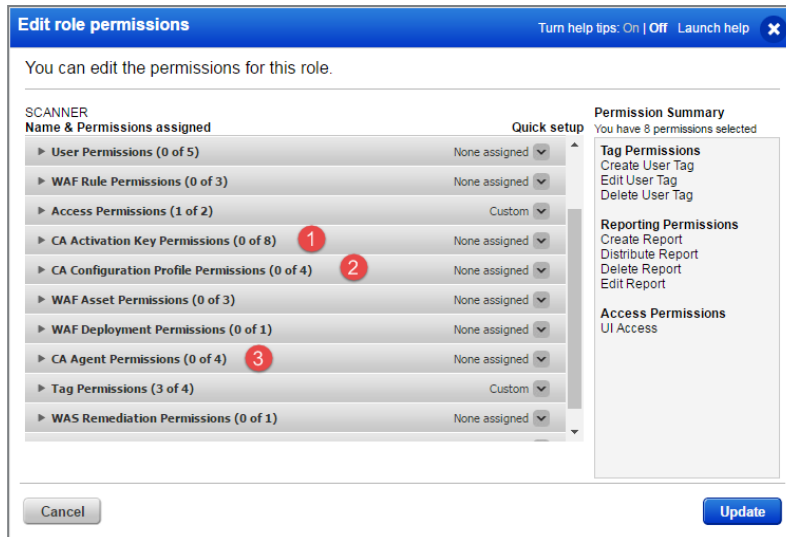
Edit role permissions

Turn help tips: On | Off Launch help

You can edit the permissions for this role.

SCANNER
Name & Permissions assigned

Quick setup

User Permissions (0 of 5) None assigned
WAF Rule Permissions (0 of 3) None assigned
Access Permissions (1 of 2) Custom
CA Activation Key Permissions (0 of 8) 1 None assigned
CA Configuration Profile Permissions (0 of 4) 2 None assigned
WAF Asset Permissions (0 of 3) None assigned
WAF Deployment Permissions (0 of 1) None assigned
CA Agent Permissions (0 of 4) 3 None assigned
Tag Permissions (3 of 4) Custom
WAS Remediation Permissions (0 of 1) None assigned

Permission Summary
You have 8 permissions selected

Tag Permissions
Create User Tag
Edit User Tag
Delete User Tag

Reporting Permissions
Create Report
Distribute Report
Delete Report
Edit Report

Access Permissions
UI Access

Cancel

Update